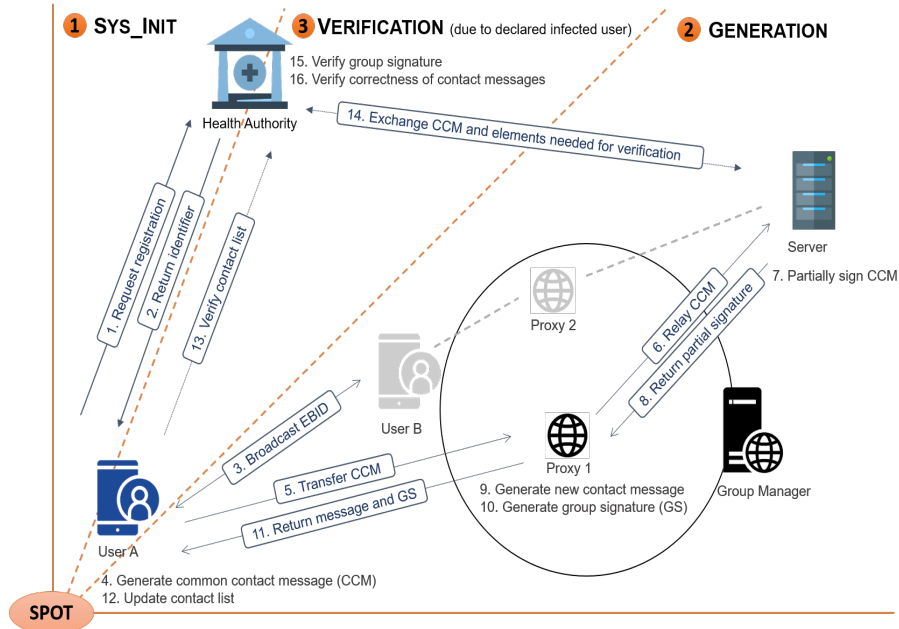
1 SYS_INIT

3 VERIFICATION (due to declared infected user)

2 GENERATION

15. Verify group signature
16. Verify correctness of contact messages

Health Authority

14. Exchange CCM and elements needed for verification

Server

1. Request registration

2. Return identifier

13. Verify contact list

Proxy 2

7. Partially sign CCM

6. Relay CCM

8. Return partial signature

User B

3. Broadcast EBID

Proxy 1

Group Manager

5. Transfer CCM

9. Generate new contact message
10. Generate group signature (GS)

11. Return message and GS

User A

4. Generate common contact message (CCM)
12. Update contact list

SPOT